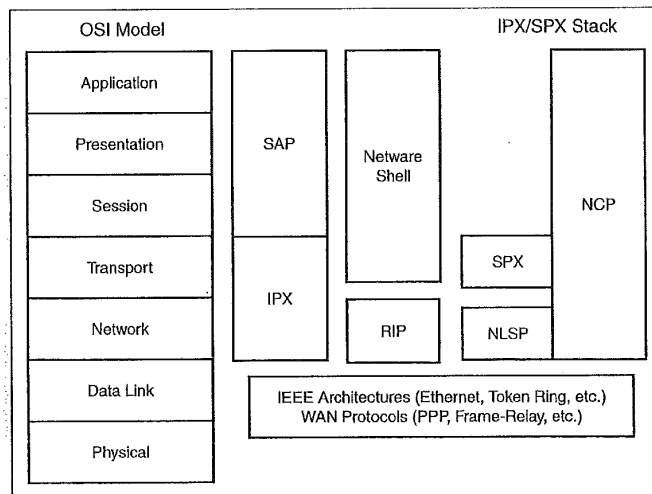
OSI Model

IPX/SPX Stack

Application

Presentation

Session

Transport

Network

Data Link

Physical

SAP

IPX

Netware Shell

RIP

SPX

NLSP

NCP

IEEE Architectures (Ethernet, Token Ring, etc.)
WAN Protocols (PPP, Frame-Relay, etc.)